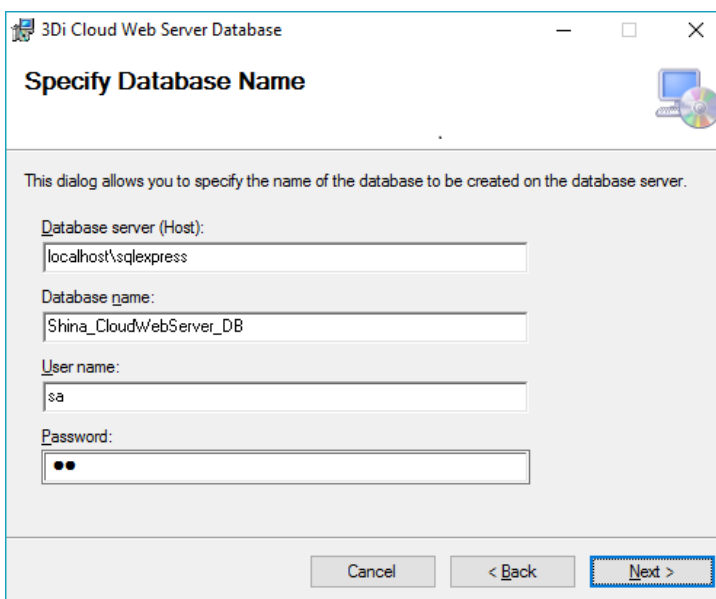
3Di Cloud Web Server Database

Specify Database Name

This dialog allows you to specify the name of the database to be created on the database server.

Database server (Host):
localhost\sqlexpress

Database name:
Shina_CloudWebServer_DB

User name:
sa

Password:
••

Cancel
< Back
Next >